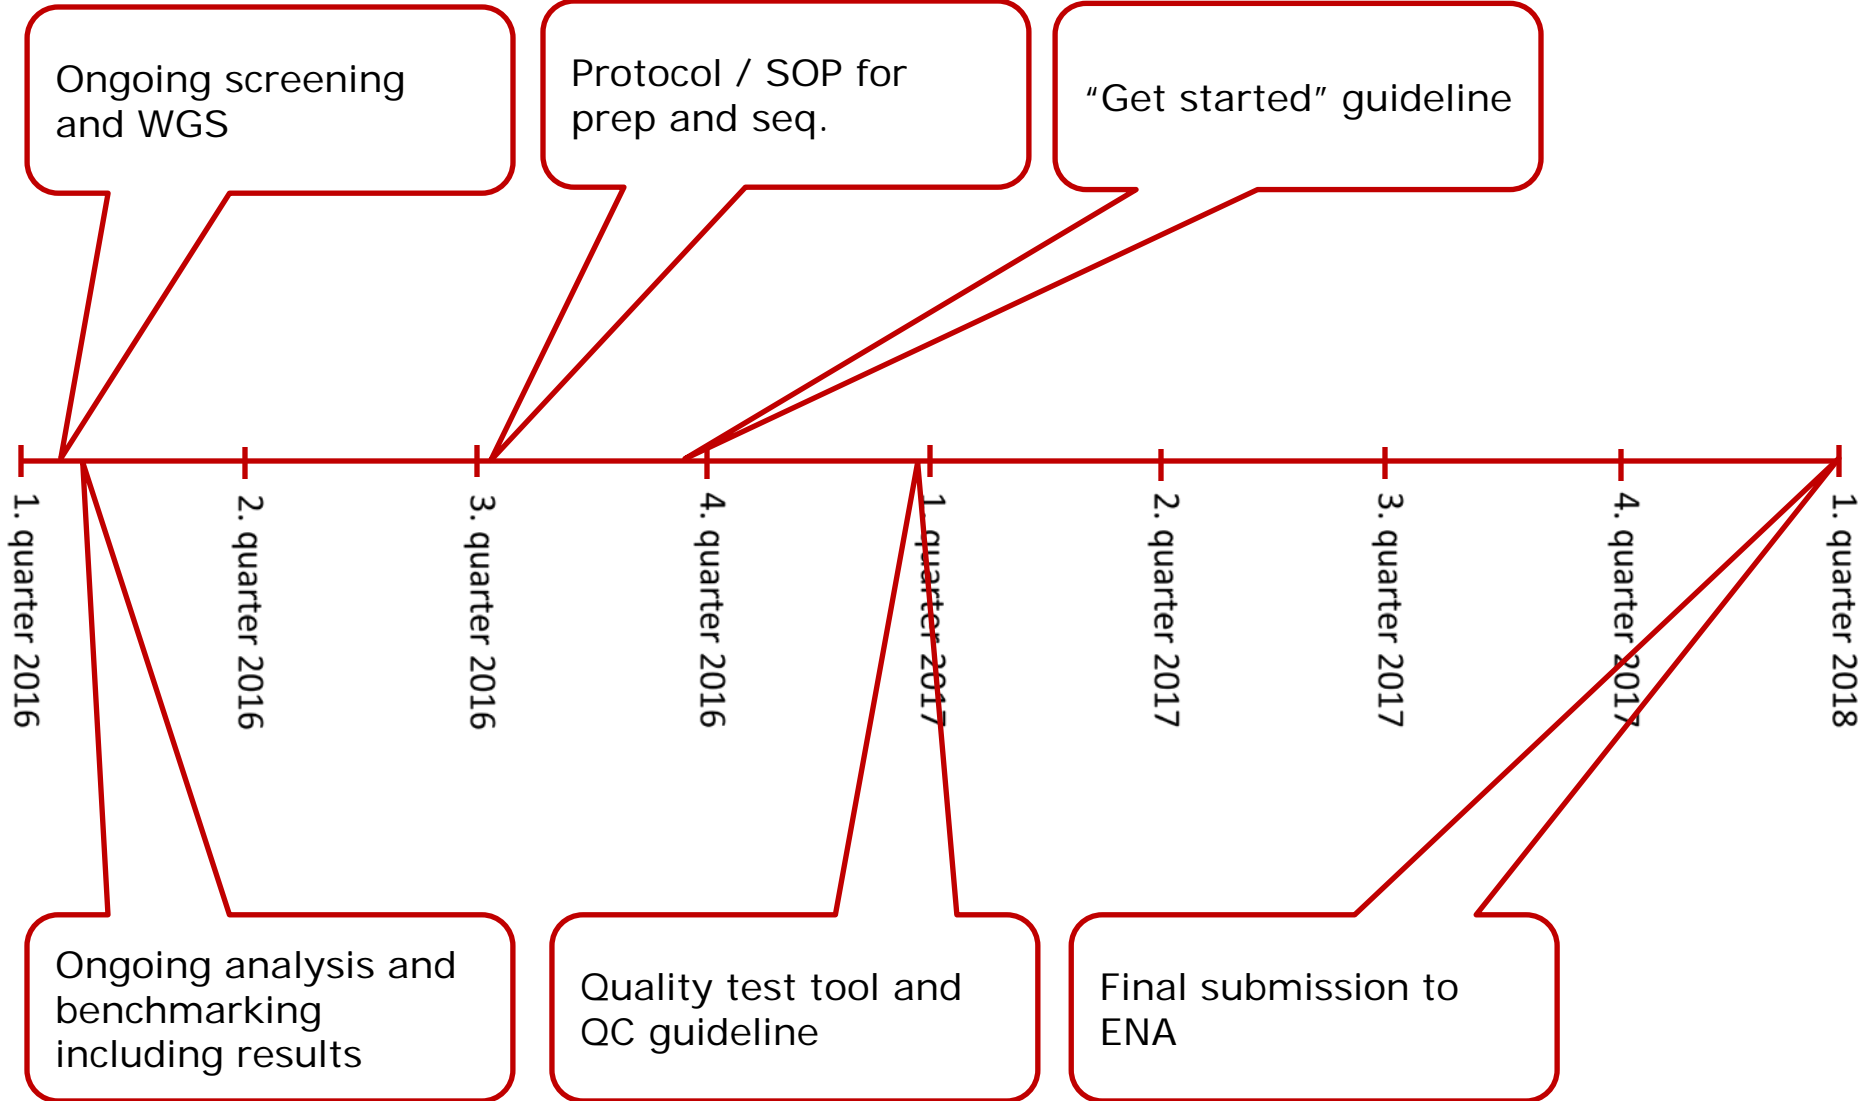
Ongoing screening and WGS

Protocol / SOP for prep and seq.

“Get started” guideline

1. quarter 2016

2. quarter 2016

3. quarter 2016

4. quarter 2016

1. quarter 2017

2. quarter 2017

3. quarter 2017

4. quarter 2017

1. quarter 2018

Ongoing analysis and benchmarking including results

Quality test tool and QC guideline

Final submission to ENA